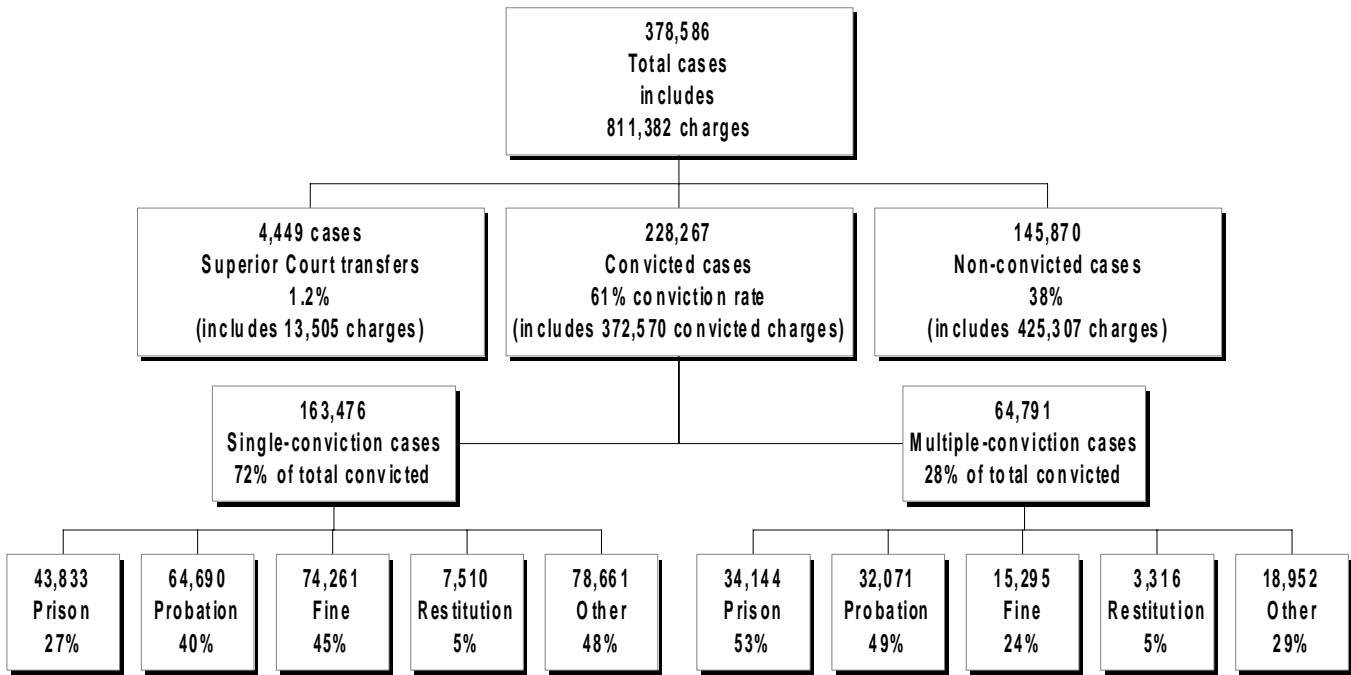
378,586
Total cases
includes
811,382 charges

4,449 cases
Superior Court transfers
1.2%
(includes 13,505 charges)

228,267
Convicted cases
61% conviction rate
(includes 372,570 convicted charges)

145,870
Non-convicted cases
38%
(includes 425,307 charges)

163,476
Single-conviction cases
72% of total convicted

64,791
Multiple-conviction cases
28% of total convicted

43,833
Prison
27%

64,690
Probation
40%

74,261
Fine
45%

7,510
Restitution
5%

78,661
Other
48%

34,144
Prison
53%

32,071
Probation
49%

15,295
Fine
24%

3,316
Restitution
5%

18,952
Other
29%